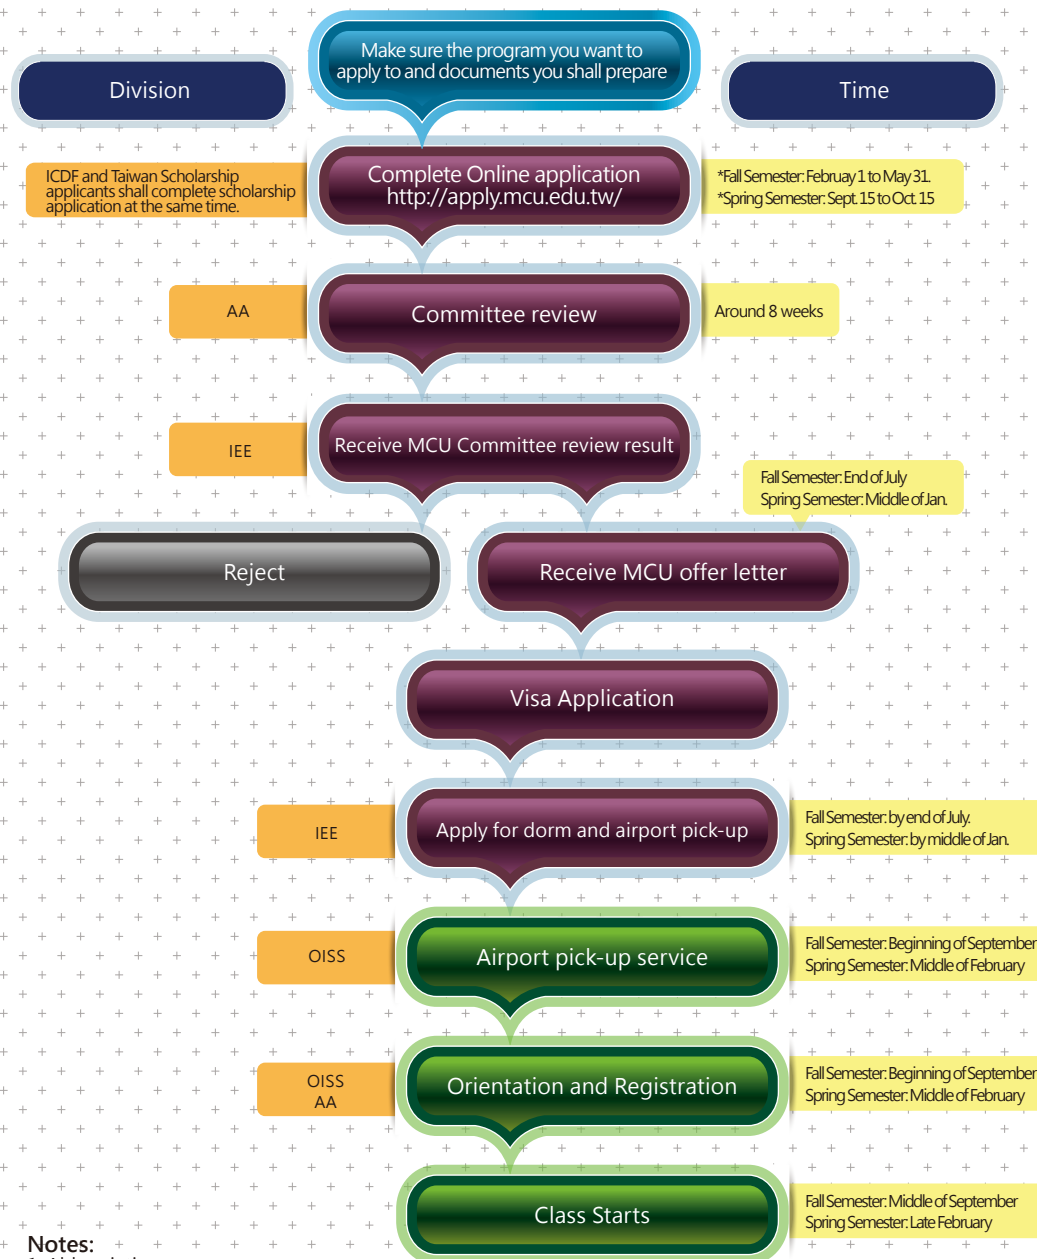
Division

Make sure the program you want to apply to and documents you shall prepare

Time

ICDF and Taiwan Scholarship applicants shall complete scholarship application at the same time.

Complete Online application http://apply.mcu.edu.tw/

*Fall Semester: Februay 1 to May 31.
*Spring Semester: Sept. 15 to Oct. 15

AA

Committee review

Around 8 weeks

IEE

Receive MCU Committee review result

Fall Semester: End of July
Spring Semester: Middle of Jan.

Reject

Receive MCU offer letter

Visa Application

IEE

Apply for dorm and airport pick-up

Fall Semester: by end of July.
Spring Semester: by middle of Jan.

OISS

Airport pick-up service

Fall Semester: Beginning of September
Spring Semester: Middle of February

OISS
AA

Orientation and Registration

Fall Semester: Beginning of September
Spring Semester: Middle of February

Class Starts

Fall Semester: Middle of September
Spring Semester: Late February

Notes:
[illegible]